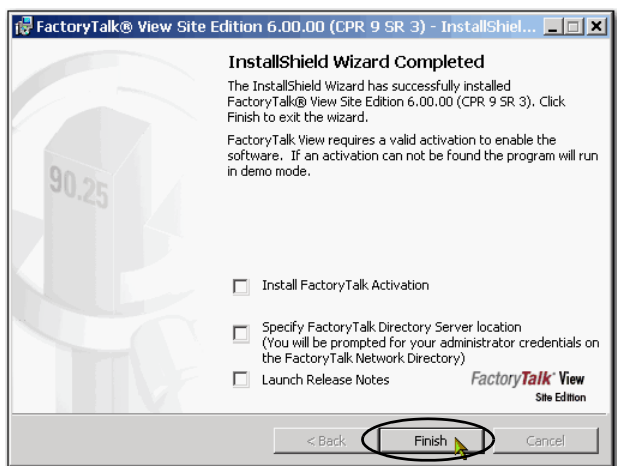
FactoryTalk® View Site Edition 6.00.00 (CPR 9 SR 3) - InstallShiel...

InstallShield Wizard Completed

The InstallShield Wizard has successfully installed FactoryTalk® View Site Edition 6.00.00 (CPR 9 SR 3). Click Finish to exit the wizard.

FactoryTalk View requires a valid activation to enable the software. If an activation can not be found the program will run in demo mode.

90.25

Install FactoryTalk Activation

Specify FactoryTalk Directory Server location (You will be prompted for your administrator credentials on the FactoryTalk Network Directory)

Launch Release Notes

FactoryTalk® View Site Edition

< Back Finish Cancel